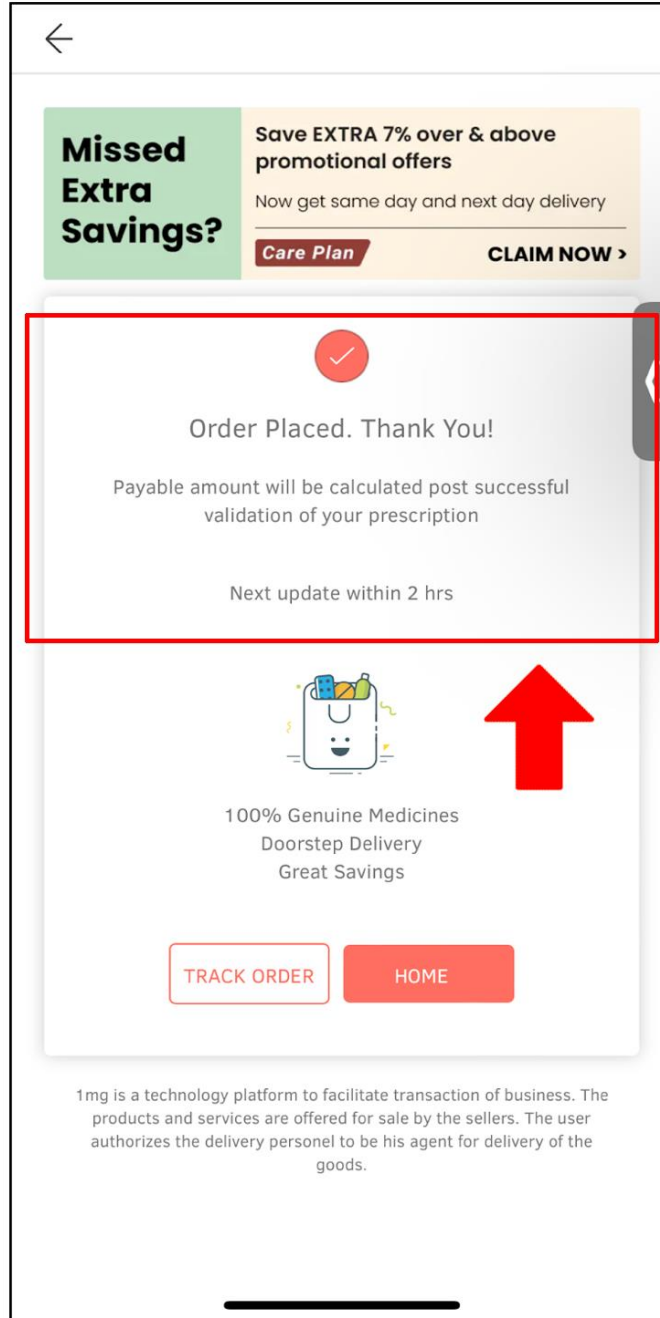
Missed Extra Savings?

Save EXTRA 7% over & above promotional offers

Now get same day and next day delivery

Care Plan

CLAIM NOW >

Order Placed. Thank You!

Payable amount will be calculated post successful validation of your prescription

Next update within 2 hrs

100% Genuine Medicines
Doorstep Delivery
Great Savings

TRACK ORDER

HOME

1mg is a technology platform to facilitate transaction of business. The products and services are offered for sale by the sellers. The user authorizes the delivery personel to be his agent for delivery of the goods.